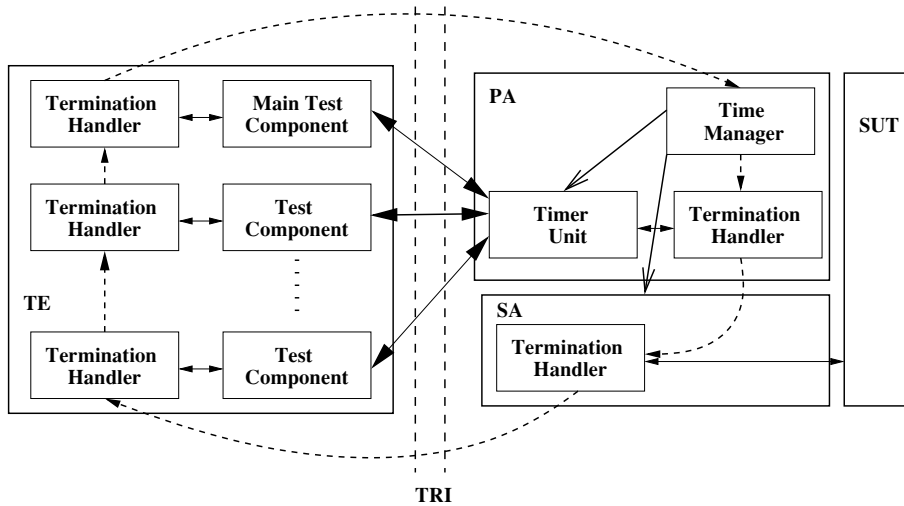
Termination Handler

Main Test Component

Termination Handler

Test Component

TE

Termination Handler

Test Component

PA

Time Manager

Timer Unit

Termination Handler

SA

Termination Handler

SUT

TRI